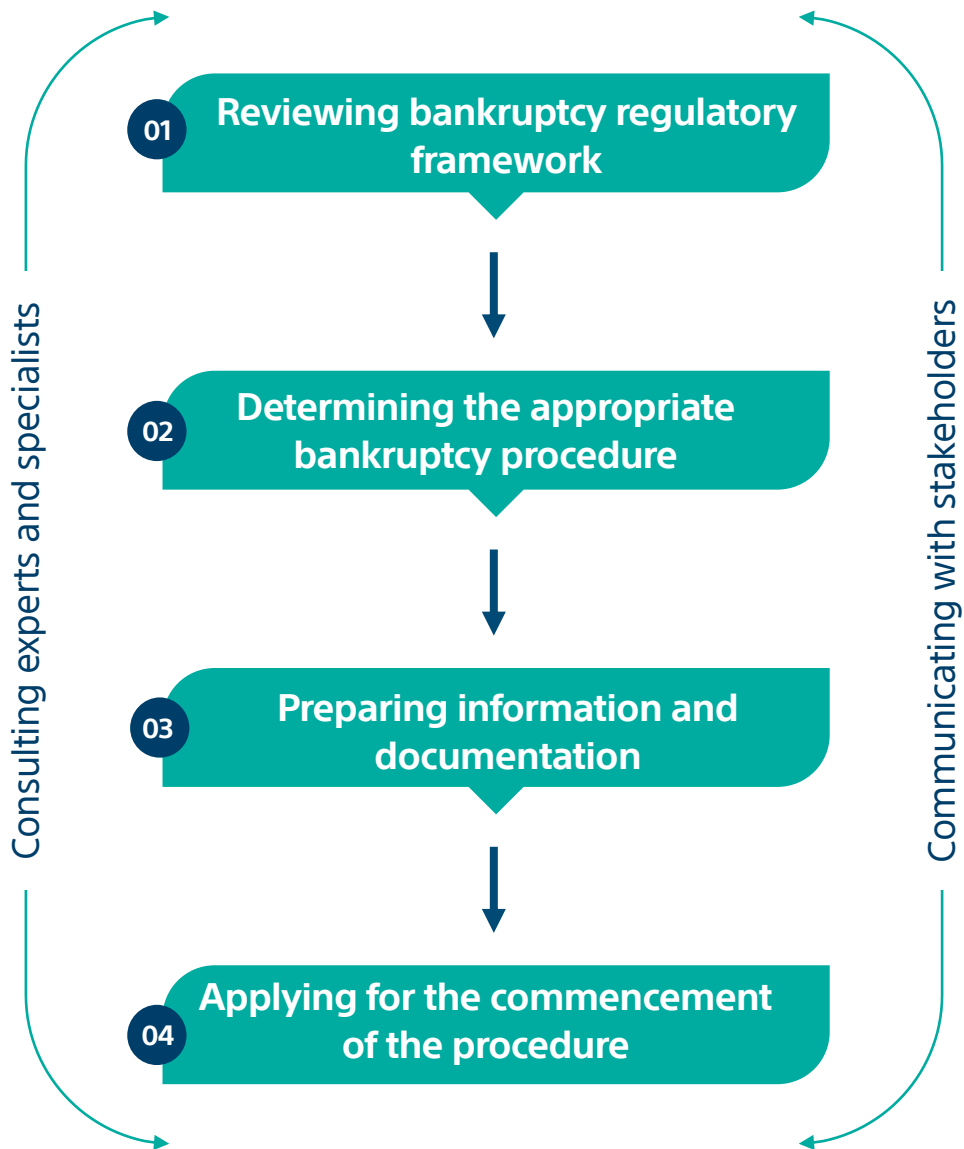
Consulting experts and specialists

01 Reviewing bankruptcy regulatory framework

02 Determining the appropriate bankruptcy procedure

03 Preparing information and documentation

04 Applying for the commencement of the procedure

Communicating with stakeholders